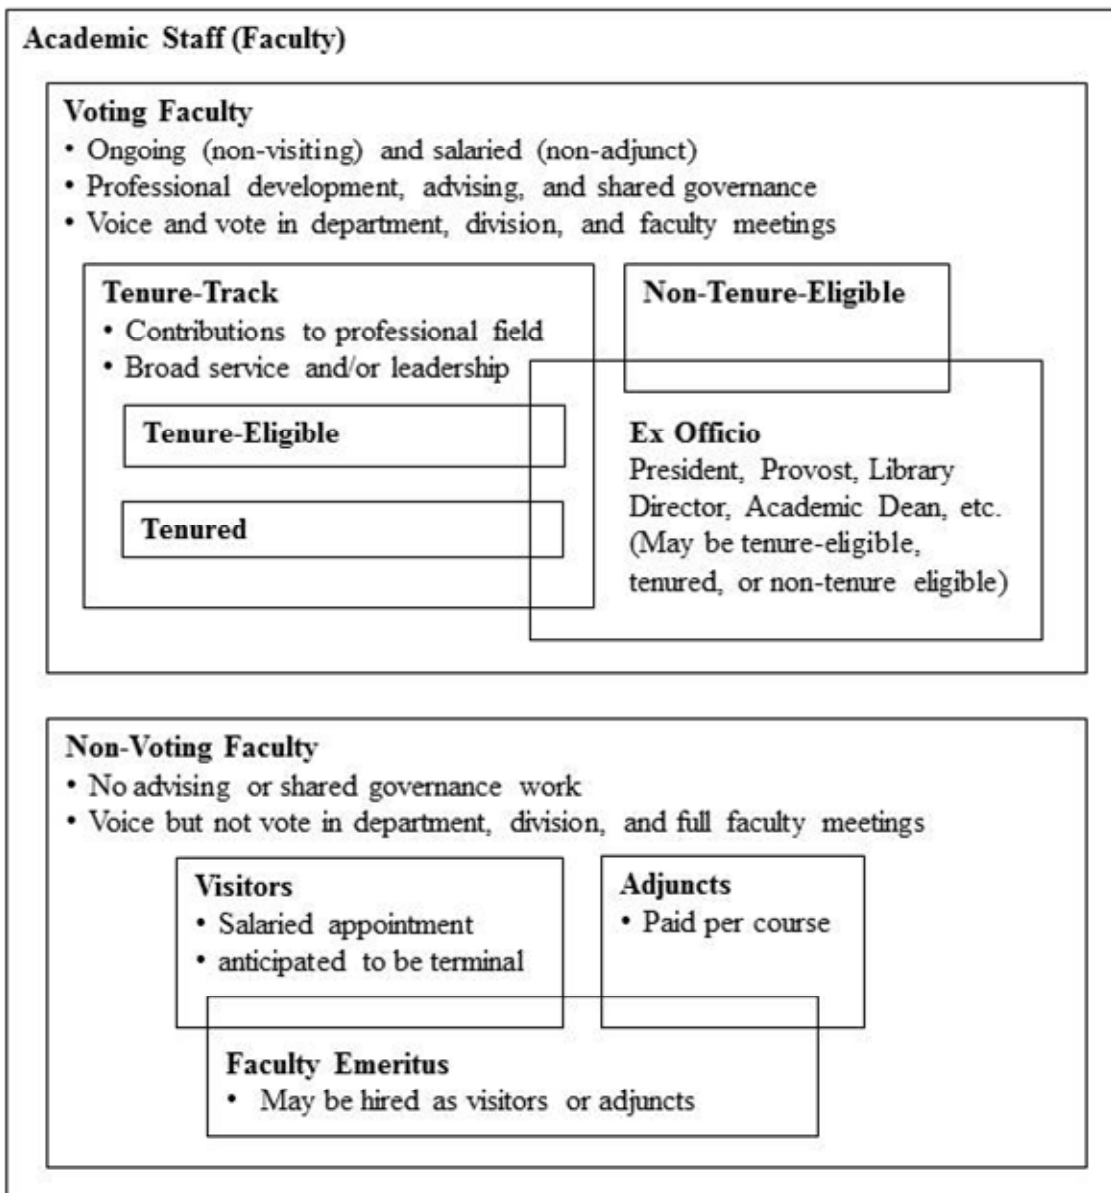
Academic Staff (Faculty)

Voting Faculty
• Ongoing (non-visiting) and salaried (non-adjunct)
• Professional development, advising, and shared governance
• Voice and vote in department, division, and faculty meetings

Tenure-Track
• Contributions to professional field
• Broad service and/or leadership

Tenure-Eligible

Tenured

Non-Tenure-Eligible

Ex Officio
President, Provost, Library Director, Academic Dean, etc. (May be tenure-eligible, tenured, or non-tenure eligible)

Non-Voting Faculty
• No advising or shared governance work
• Voice but not vote in department, division, and full faculty meetings

Visitors
• Salaried appointment
• anticipated to be terminal

Adjuncts
• Paid per course

Faculty Emeritus
• May be hired as visitors or adjuncts